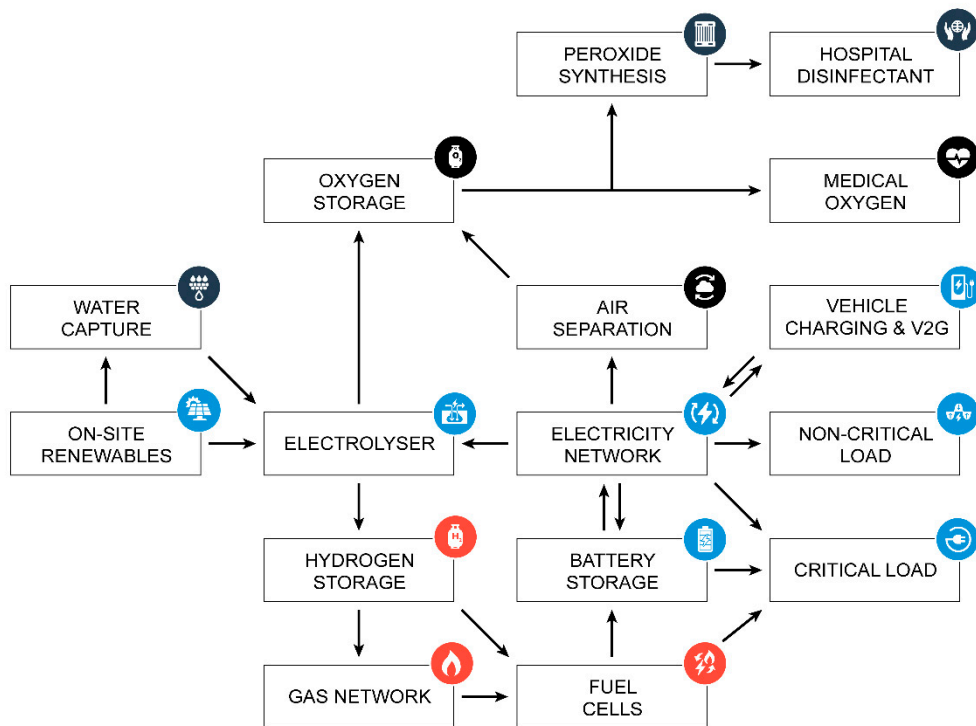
PEROXIDE SYNTHESIS

HOSPITAL DISINFECTANT

OXYGEN STORAGE

MEDICAL OXYGEN

WATER CAPTURE

AIR SEPARATION

VEHICLE CHARGING & V2G

ON-SITE RENEWABLES

ELECTROLYSER

ELECTRICITY NETWORK

NON-CRITICAL LOAD

HYDROGEN STORAGE

$H_2$

BATTERY STORAGE

CRITICAL LOAD

GAS NETWORK

FUEL CELLS